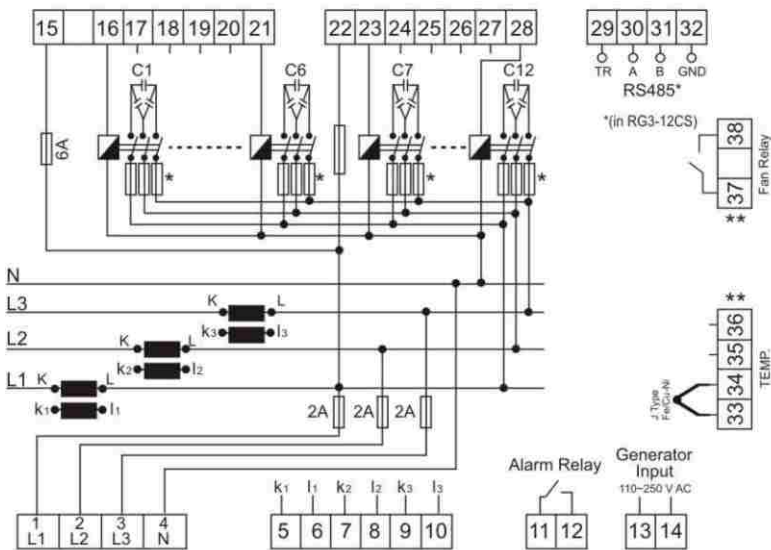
15 16 17 18 19 20 21 22 23 24 25 26 27 28

29 30 31 32
TR A B GND
RS485*

*(in RG3-12CS)

C1 C6 C7 C12

6A

*
*
*
*

38
37
Fan Relay
**

N
L3
L2
L1

K L
k3 l3
K L
k2 l2
K L
k1 l1

**
36
35
34
33
TEMP.
J Type Fe/Cu-Ni

2A 2A 2A

1 L1
2 L2
3 L3
4 N

k1 l1 k2 l2 k3 l3
5 6 7 8 9 10

Alarm Relay
11 12

Generator Input
110~250 V AC
13 14